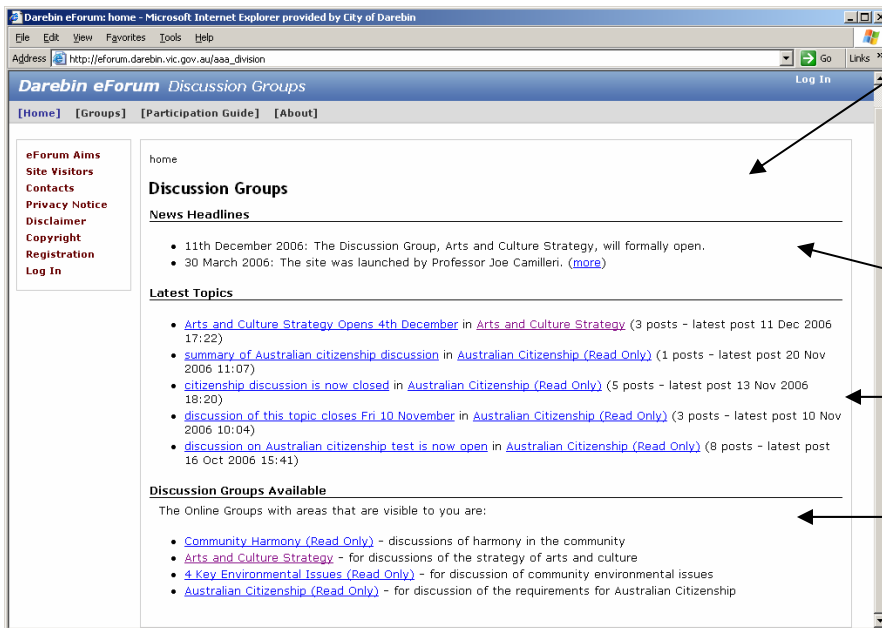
Darebin eForum: home - Microsoft Internet Explorer provided by City of Darebin

File Edit View Favorites Tools Help

Address http://eforum.darebin.vic.gov.au/aaa_division Go Links

Darebin eForum Discussion Groups

Log In

[Home] [Groups] [Participation Guide] [About]

eForum Aims
Site Visitors
Contacts
Privacy Notice
Disclaimer
Copyright
Registration
Log In

home

Discussion Groups

News Headlines

- 11th December 2006: The Discussion Group, Arts and Culture Strategy, will formally open.
- 30 March 2006: The site was launched by Professor Joe Camilleri. (more)

Latest Topics

- Arts and Culture Strategy Opens 4th December in Arts and Culture Strategy (3 posts - latest post 11 Dec 2006 17:22)
- summary of Australian citizenship discussion in Australian Citizenship (Read Only) (1 posts - latest post 20 Nov 2006 11:07)
- citizenship discussion is now closed in Australian Citizenship (Read Only) (5 posts - latest post 13 Nov 2006 18:20)
- discussion of this topic closes Fri 10 November in Australian Citizenship (Read Only) (3 posts - latest post 10 Nov 2006 10:04)
- discussion on Australian citizenship test is now open in Australian Citizenship (Read Only) (8 posts - latest post 16 Oct 2006 15:41)

Discussion Groups Available

The Online Groups with areas that are visible to you are:

- Community Harmony (Read Only) - discussions of harmony in the community
- Arts and Culture Strategy - for discussions of the strategy of arts and culture
- 4 Key Environmental Issues (Read Only) - for discussion of community environmental issues
- Australian Citizenship (Read Only) - for discussion of the requirements for Australian Citizenship